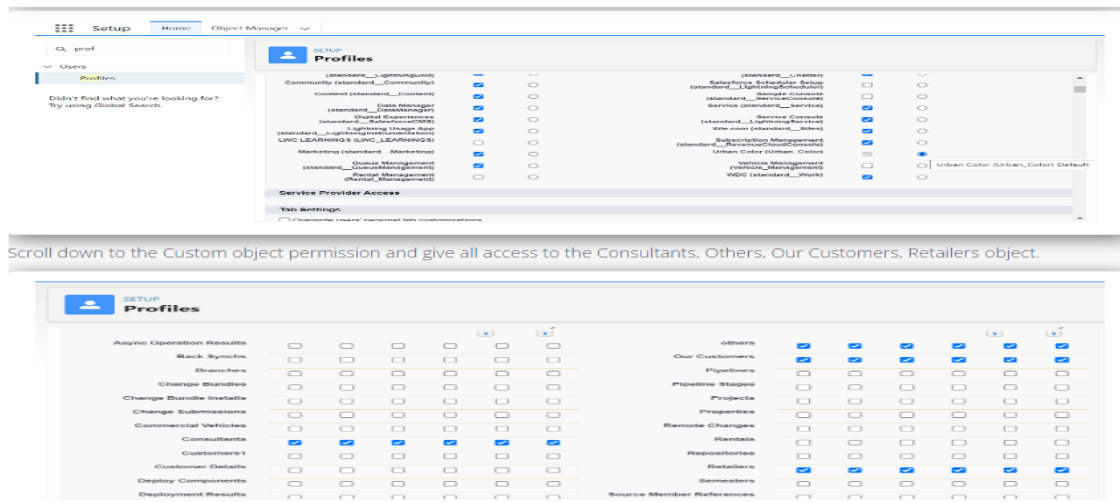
Setup Home Object Manager

Q pref

Users

Profiles

Didn't find what you're looking for? Try using Global Search.

SETUP
Profiles

(standard__LightningBolt) (standard__Chatter)
Community (standard__Community) Salesforce Scheduler Setup (standard__LightningScheduler)
Content (standard__Content) Sample Console (standard__ServiceConsole)
Data Manager (standard__DataManager) Service (standard__Service)
Digital Experiences (standard__SalesforceCMS) Service Console (standard__LightningService)
Lightning Usage App (standard__LightningInstrumentation) Site.com (standard__Sites)
LWC LEARNINGS (LWC_LEARNINGS) Subscription Management (standard__RevenueCloudConsole)
Marketing (standard__Marketing) Urban Color (Urban_Color)
Queue Management (standard__QueueManagement) Vehicle Management (Vehicle_Management)
Rental Management (Rental_Management) WDC (standard__Work)

Urban Color (Urban_Color) Default

Service Provider Access

Tab Settings

Override users' personal tab customizations

Scroll down to the Custom object permission and give all access to the Consultants, Others, Our Customers, Retailers object.

SETUP
Profiles

Async Operation Results
Back Synchs
Branches
Change Bundles
Change Bundle Installs
Change Submissions
Commercial Vehicles
Consultants
Customers1
Customer Details
Deploy Components
Deployment Results

others
Our Customers
Pipelines
Pipeline Stages
Projects
Properties
Remote Changes
Rentals
Repositories
Retailers
Semesters
Source Member References